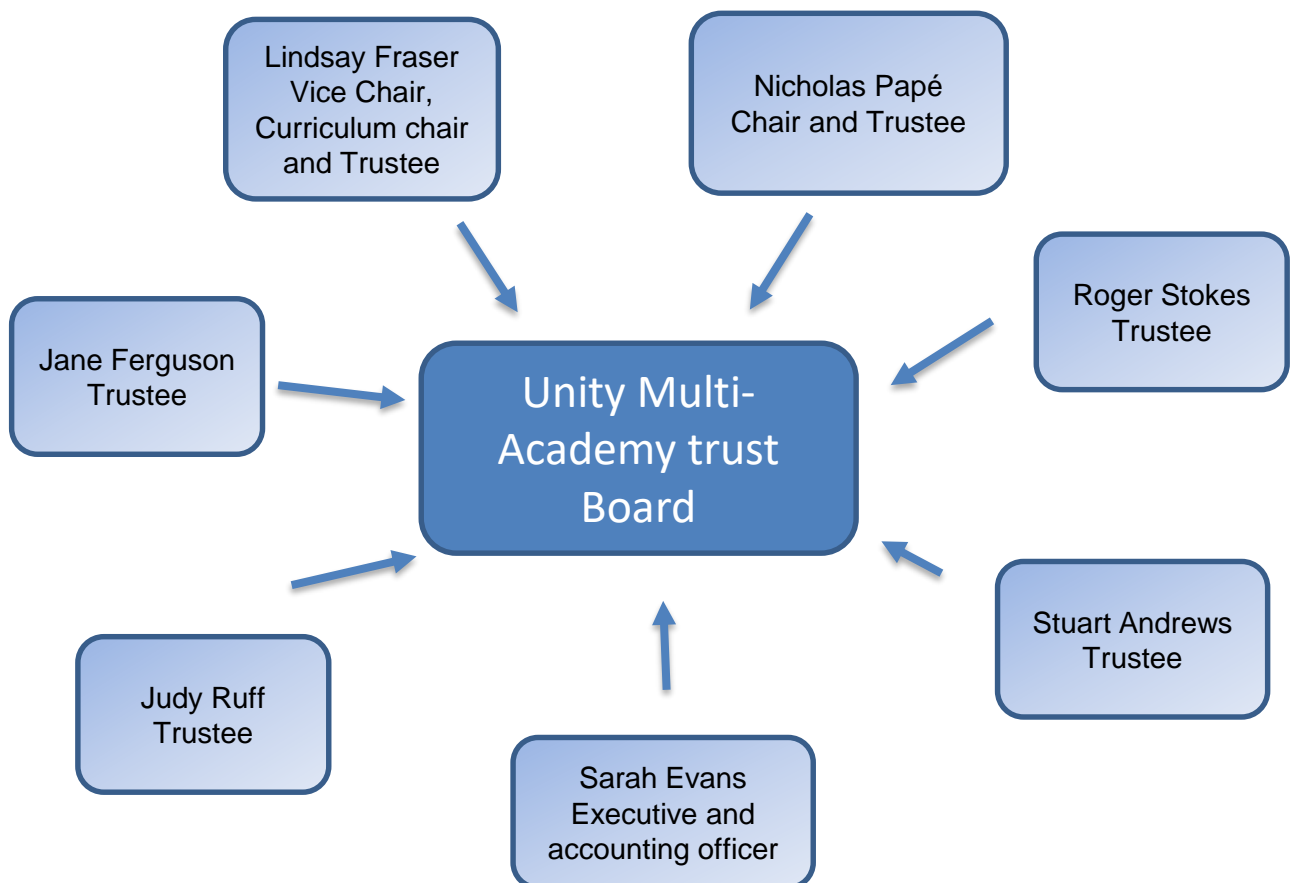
Lindsay Fraser
Vice Chair,
Curriculum chair
and Trustee

Nicholas Papé
Chair and Trustee

Jane Ferguson
Trustee

Unity Multi-Academy trust Board

Roger Stokes
Trustee

Stuart Andrews
Trustee

Judy Ruff
Trustee

Sarah Evans
Executive and
accounting officer